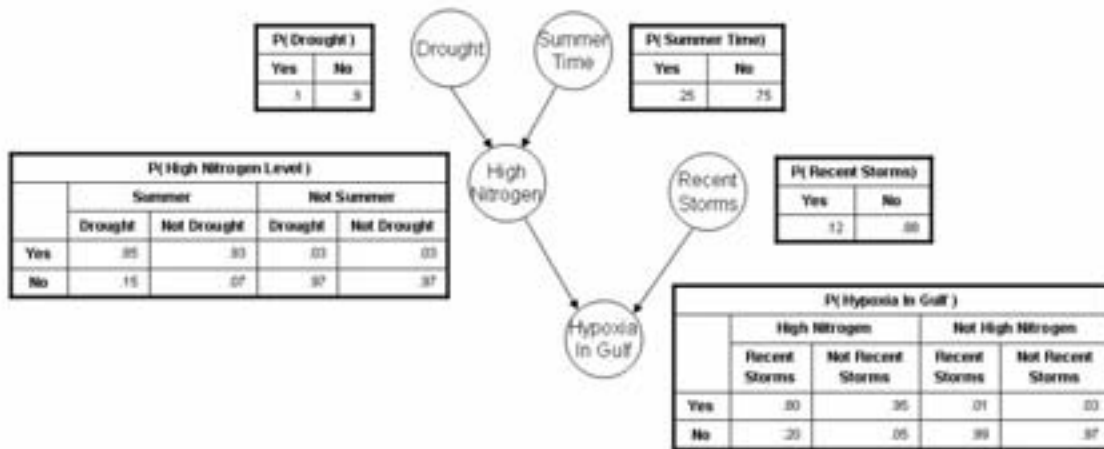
P( Drought )

| Yes | No |
|---|---|
| .1 | .9 |

Drought

Summer Time

P( Summer Time)

| Yes | No |
|---|---|
| .25 | .75 |

P( High Nitrogen Level )

| | Summer | | Not Summer | |
|---|---|---|---|---|
| | Drought | Not Drought | Drought | Not Drought |
| Yes | .85 | .93 | .03 | .03 |
| No | .15 | .07 | .97 | .97 |

High Nitrogen

Recent Storms

P( Recent Storms)

| Yes | No |
|---|---|
| .12 | .88 |

Hypoxia In Gulf

P( Hypoxia In Gulf )

| | High Nitrogen | | Not High Nitrogen | |
|---|---|---|---|---|
| | Recent Storms | Not Recent Storms | Recent Storms | Not Recent Storms |
| Yes | .80 | .95 | .01 | .03 |
| No | .20 | .05 | .99 | .97 |